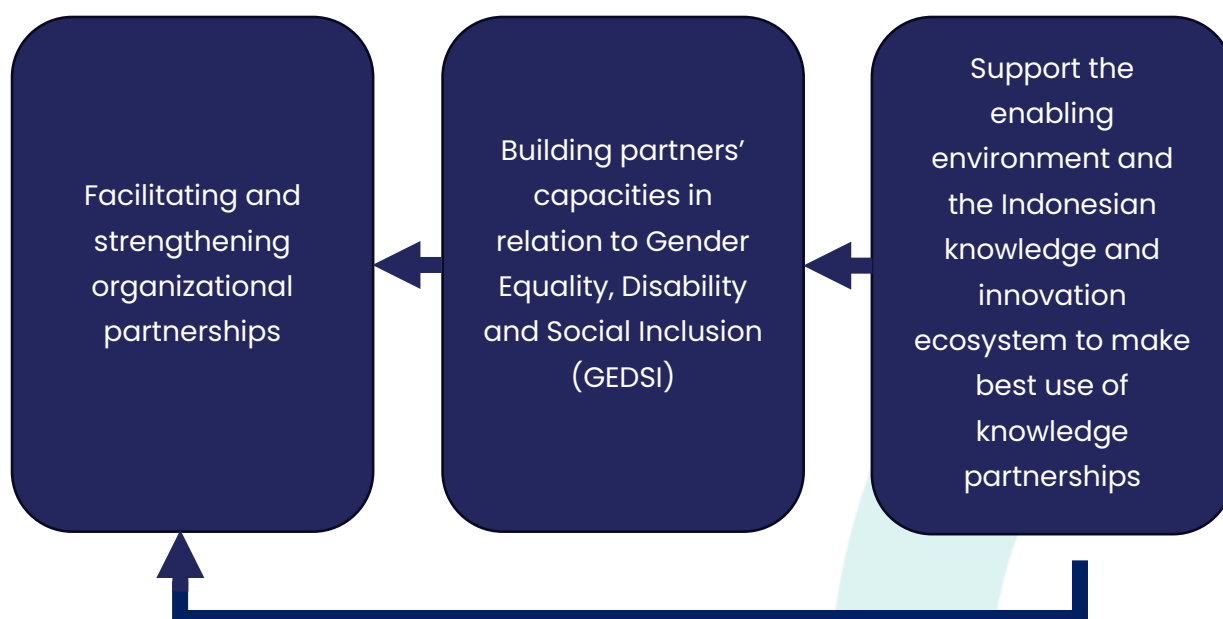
Facilitating and strengthening organizational partnerships

Building partners' capacities in relation to Gender Equality, Disability and Social Inclusion (GEDSI)

Support the enabling environment and the Indonesian knowledge and innovation ecosystem to make best use of knowledge partnerships